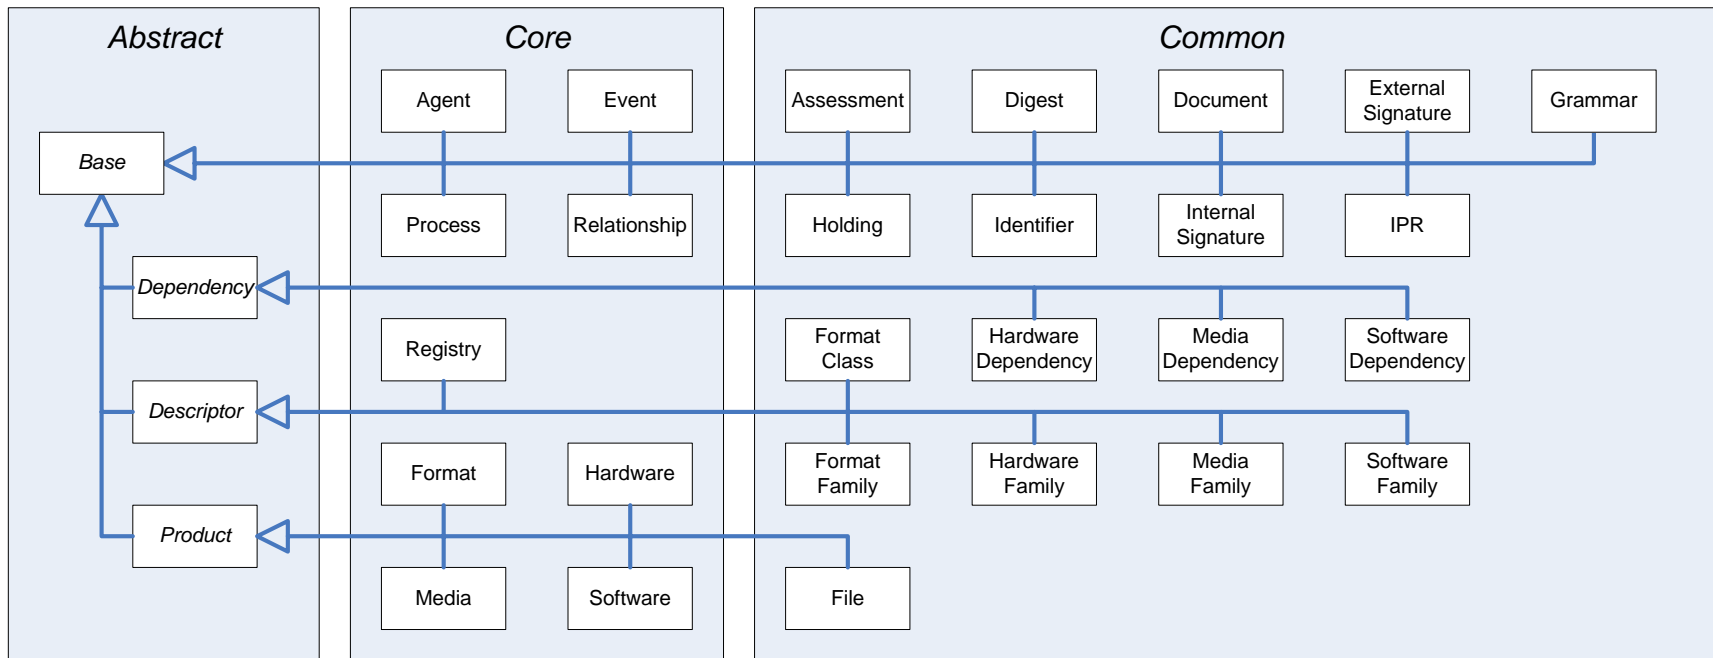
Abstract

Base

Dependency

Descriptor

Product

Core

Agent

Event

Process

Relationship

Registry

Format

Hardware

Media

Software

Common

Assessment

Digest

Document

External Signature

Grammar

Holding

Identifier

Internal Signature

IPR

Format Class

Hardware Dependency

Media Dependency

Software Dependency

Format Family

Hardware Family

Media Family

Software Family

File